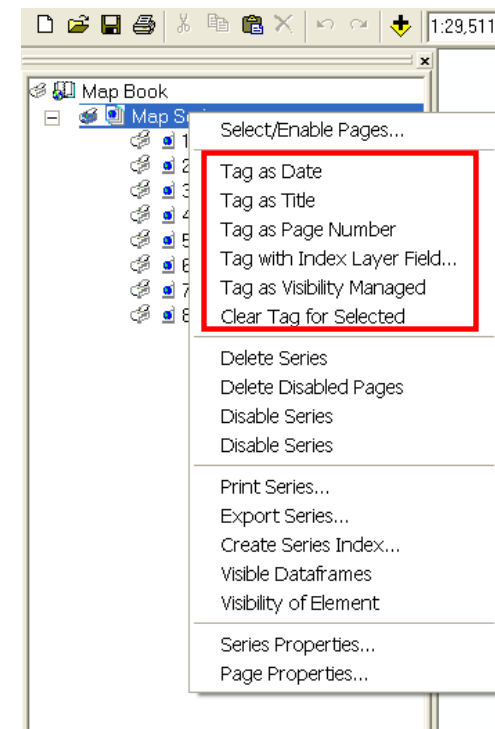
1:29,511

Map Book
Map Se
1
2
3
4
5
6
7
8

Select/Enable Pages...

Tag as Date
Tag as Title
Tag as Page Number
Tag with Index Layer Field...
Tag as Visibility Managed
Clear Tag for Selected

Delete Series
Delete Disabled Pages
Disable Series
Disable Series

Print Series...
Export Series...
Create Series Index...
Visible Dataframes
Visibility of Element

Series Properties...
Page Properties...